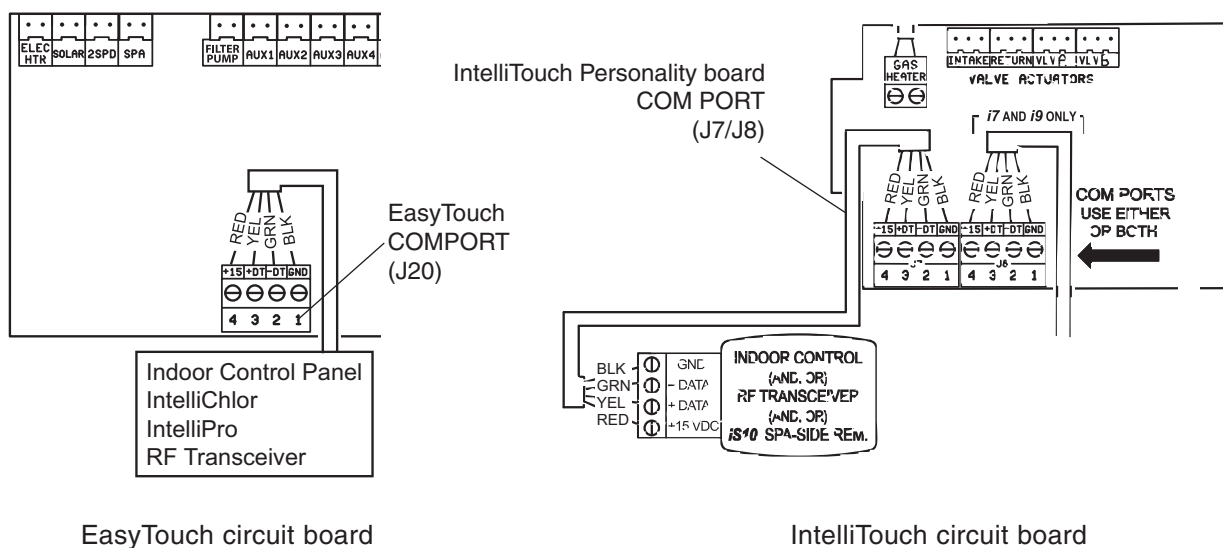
ELEC HTR SOLAR 2SPD SPA FILTER PUMP AUX1 AUX2 AUX3 AUX4

RED YEL GRN BLK

+15 +DT -DT GND

4 3 2 1

EasyTouch COMPORT (J20)

Indoor Control Panel
IntelliChlor
IntelliPro
RF Transceiver

EasyTouch circuit board

IntelliTouch Personality board COM PORT (J7/J8)

GAS HEATER

INTAKE RETURN VLV A VLV B
VALVE ACTUATORS

*i7* AND *i9* ONLY

RED YEL GRN BLK

RED YEL GRN BLK

+15 +DT -DT GND

J7

4 3 2 1

+15 +DT -DT GND

J8

4 3 2 1

COM PORTS USE EITHER OR BOTH

BLK GRN YEL RED

GND - DATA + DATA +15 VDC

INDOOR CONTROL (AND, OR) RF TRANSCEIVER (AND, OR) *iS10* SPA-SIDE REM.

IntelliTouch circuit board